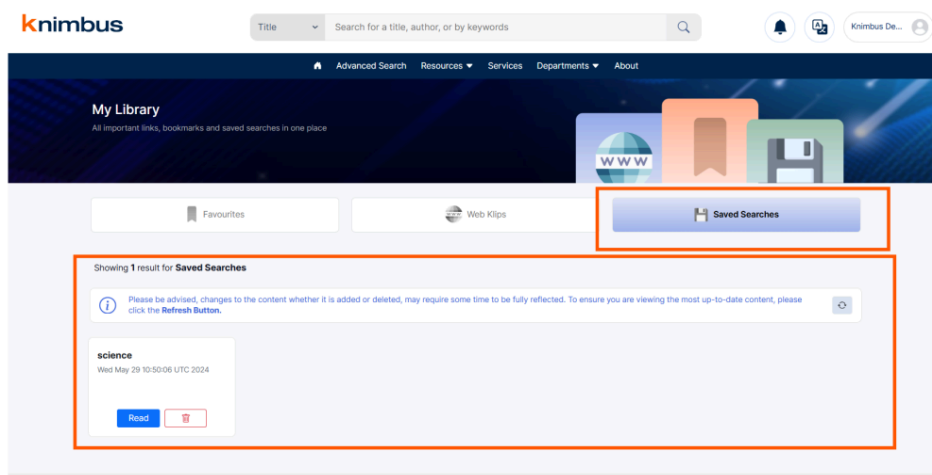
knimbus

Title

Search for a title, author, or by keywords

Knimbus De...

Advanced Search Resources Services Departments About

My Library

All important links, bookmarks and saved searches in one place

WWW

Favourites

Web Klips

Saved Searches

Showing **1** result for **Saved Searches**

Please be advised, changes to the content whether it is added or deleted, may require some time to be fully reflected. To ensure you are viewing the most up-to-date content, please click the **Refresh Button.**

science

Wed May 29 10:50:06 UTC 2024

Read